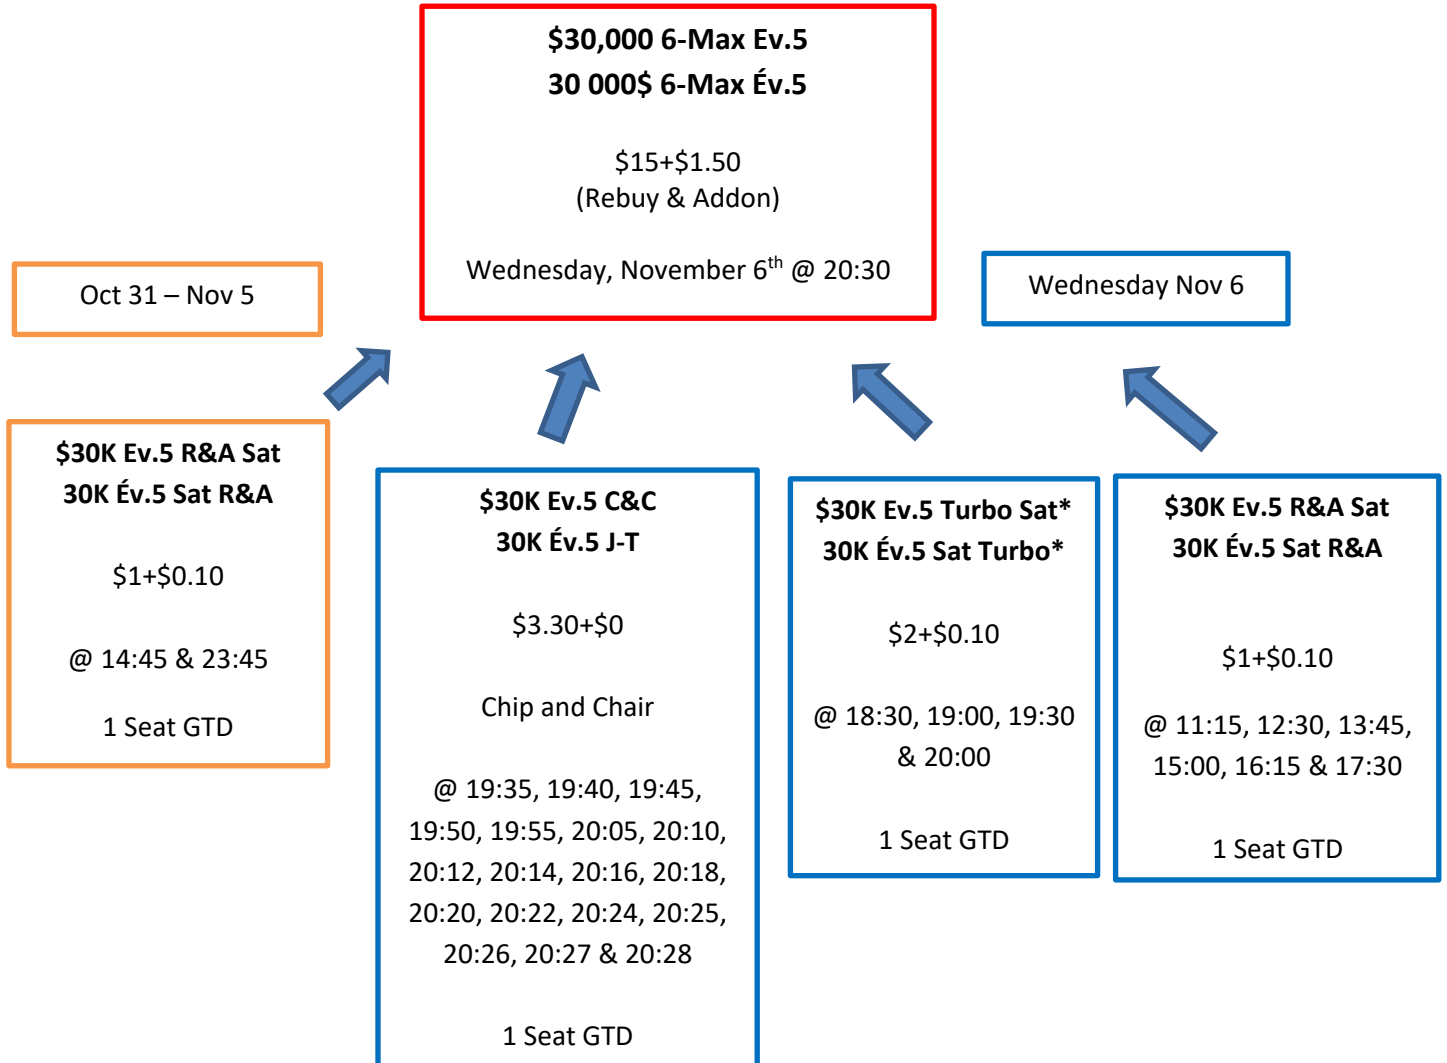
**$30,000 6-Max Ev.5**
**30 000$ 6-Max Év.5**

$15+$1.50
(Rebuy & Addon)

Wednesday, November 6$^{th}$ @ 20:30

Oct 31 – Nov 5

Wednesday Nov 6

**$30K Ev.5 R&A Sat**
**30K Év.5 Sat R&A**

$1+$0.10

@ 14:45 & 23:45

1 Seat GTD

**$30K Ev.5 C&C**
**30K Év.5 J-T**

$3.30+$0

Chip and Chair

@ 19:35, 19:40, 19:45, 19:50, 19:55, 20:05, 20:10, 20:12, 20:14, 20:16, 20:18, 20:20, 20:22, 20:24, 20:25, 20:26, 20:27 & 20:28

1 Seat GTD

**$30K Ev.5 Turbo Sat***
**30K Év.5 Sat Turbo***

$2+$0.10

@ 18:30, 19:00, 19:30 & 20:00

1 Seat GTD

**$30K Ev.5 R&A Sat**
**30K Év.5 Sat R&A**

$1+$0.10

@ 11:15, 12:30, 13:45, 15:00, 16:15 & 17:30

1 Seat GTD